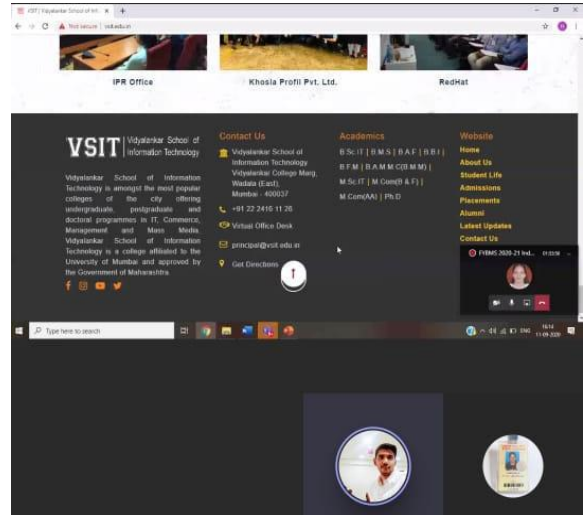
VSIT | Vidyalankar School of Inf...

Not secure | vsit.edu.in

IPR Office

Khosla Profil Pvt. Ltd.

RedHat

VSIT | Vidyalankar School of Information Technology

Vidyalankar School of Information Technology is amongst the most popular colleges of the city offering undergraduate, postgraduate and doctoral programmes in IT, Commerce, Management and Mass Media. Vidyalankar School of Information Technology is a college affiliated to the University of Mumbai and approved by the Government of Maharashtra.

Contact Us

Vidyalankar School of Information Technology Vidyalankar College Marg, Wadala (East), Mumbai - 400037

+91 22 2416 11 26

Virtual Office Desk

principal@vsit.edu.in

Get Directions

Academics

B.Sc.IT | B.M.S | B.A.F | B.B.I | B.F.M | B.A.M.M.C(B.M.M) | M.Sc.IT | M.Com(B & F) | M.Com(AA) | Ph.D

Website

Home

About Us

Student Life

Admissions

Placements

Alumni

Latest Updates

Contact Us

FYBMS 2020-21 Ind...

Type here to search

ENG 16:14 11-09-2020